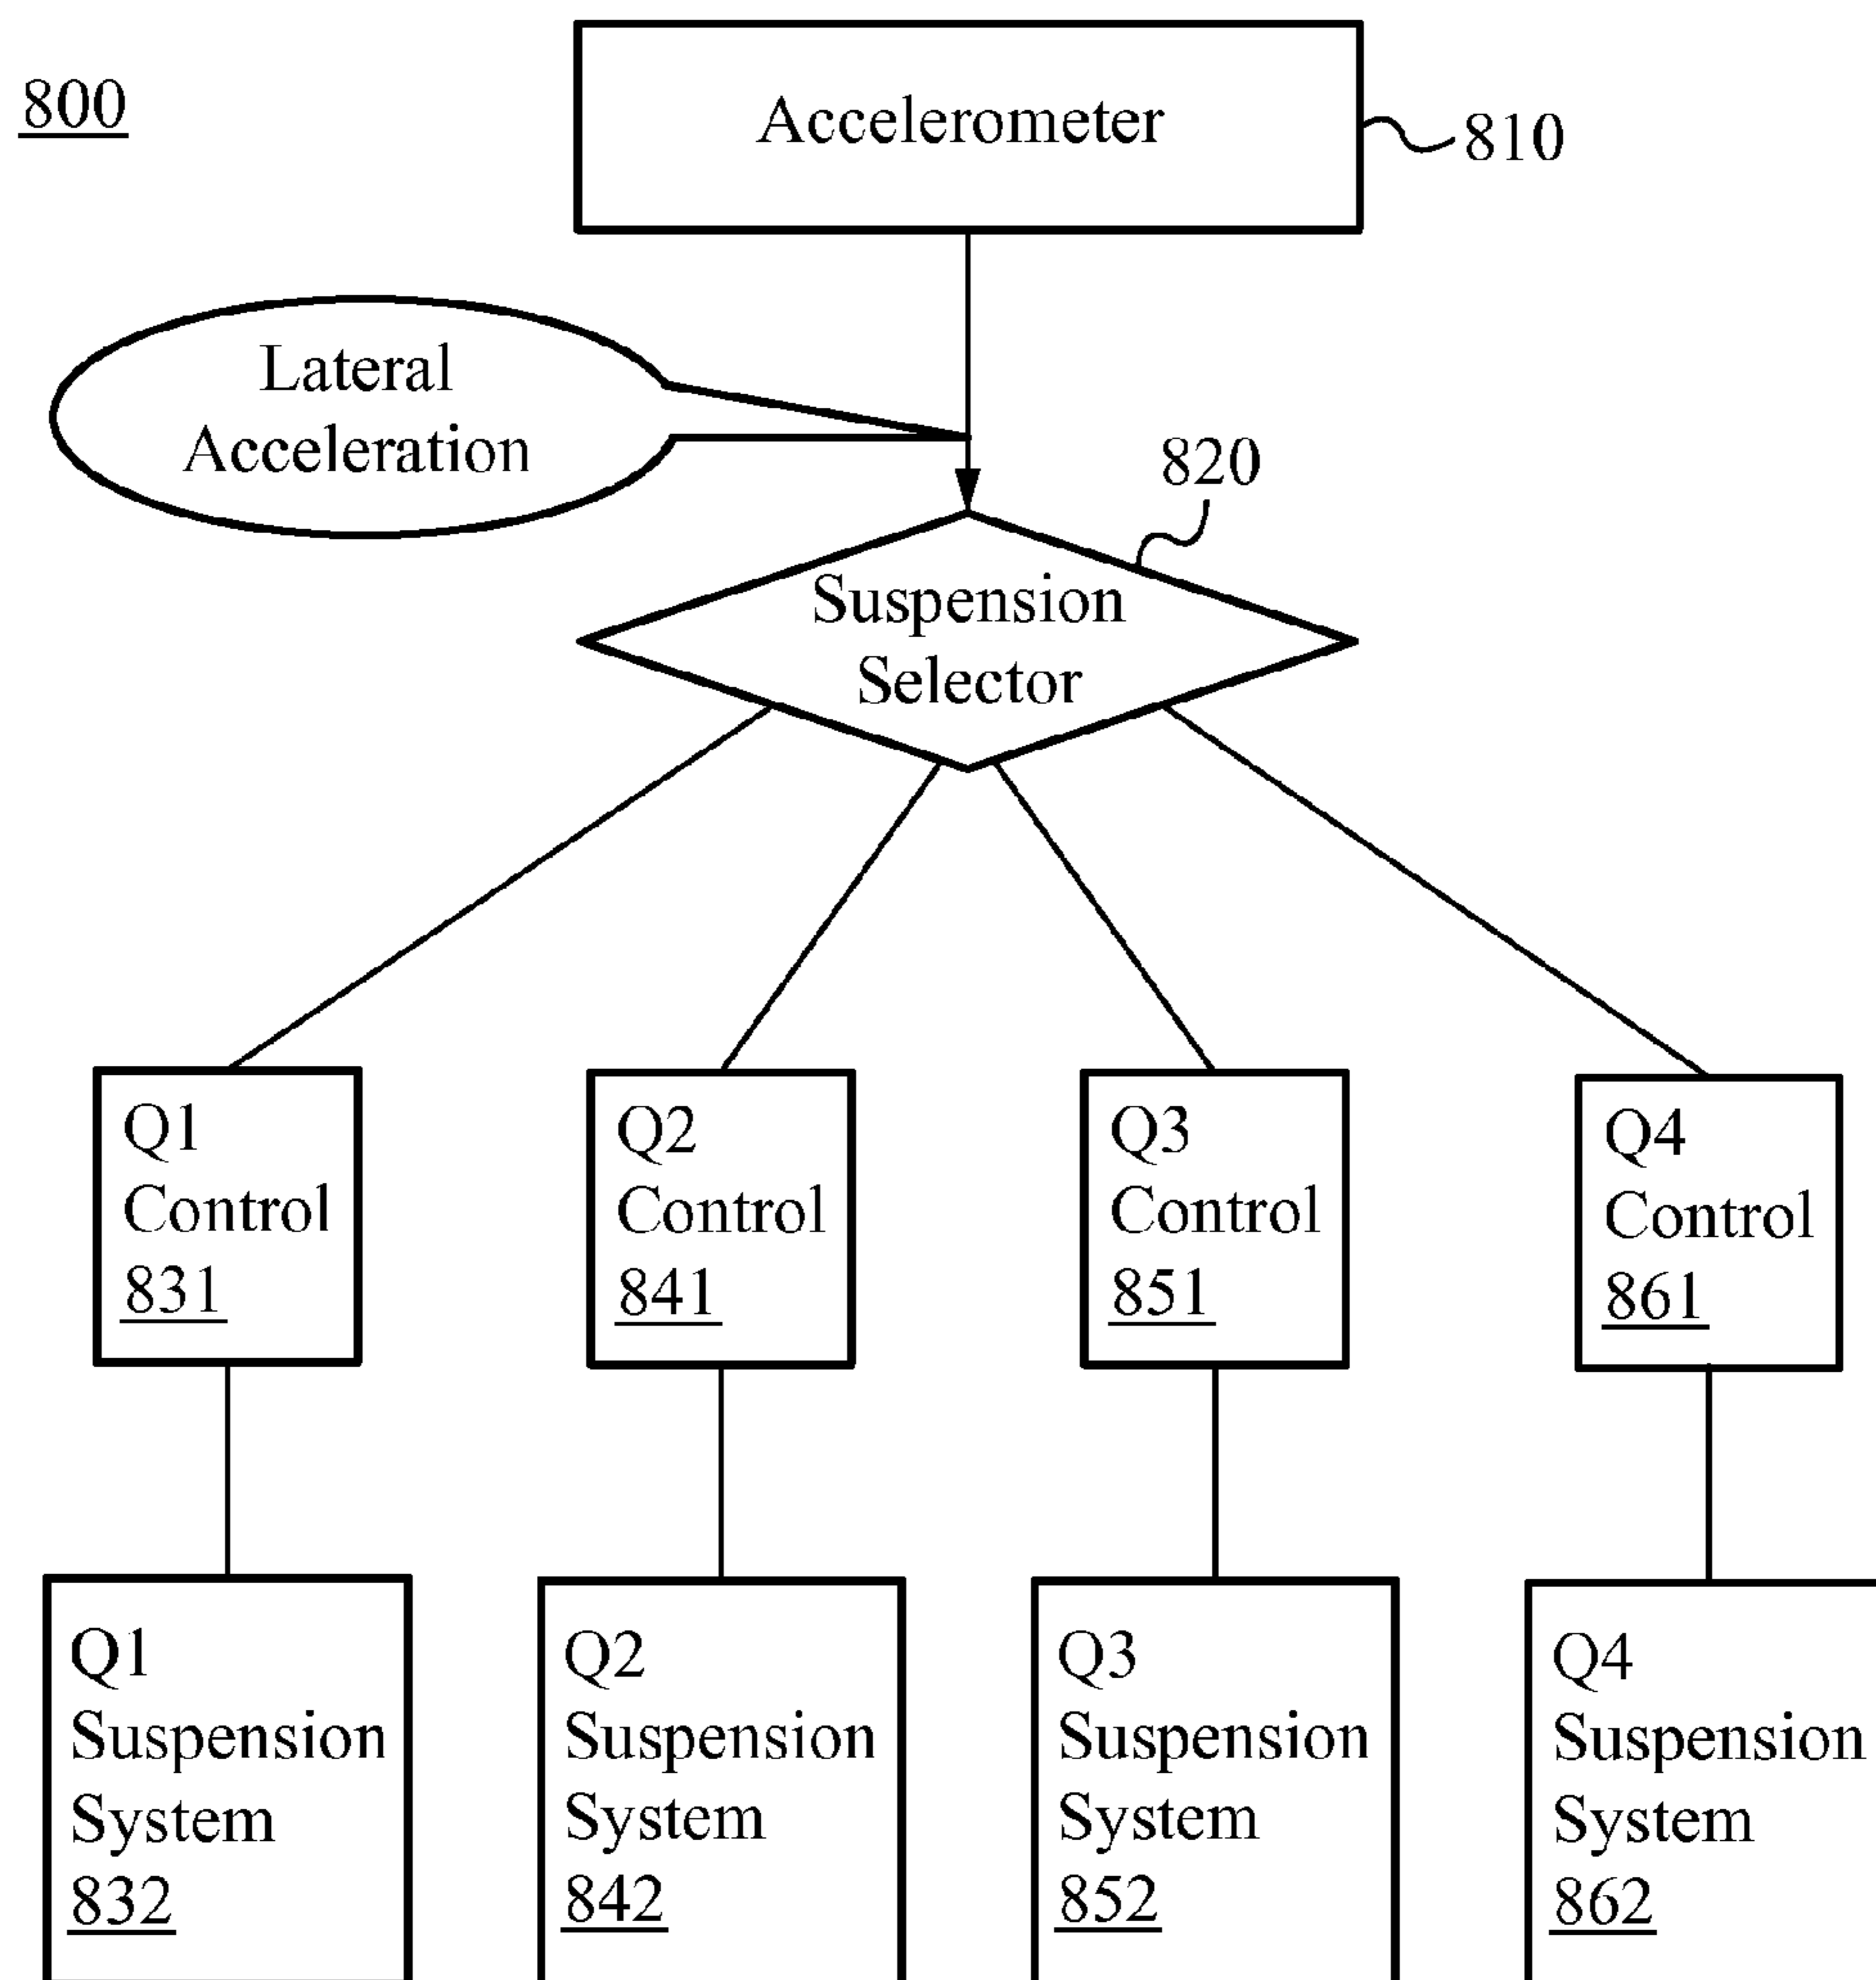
800

Accelerometer

810

Lateral Acceleration

820

Suspension Selector

Q1 Control 831

Q2 Control 841

Q3 Control 851

Q4 Control 861

Q1 Suspension System 832

Q2 Suspension System 842

Q3 Suspension System 852

Q4 Suspension System 862